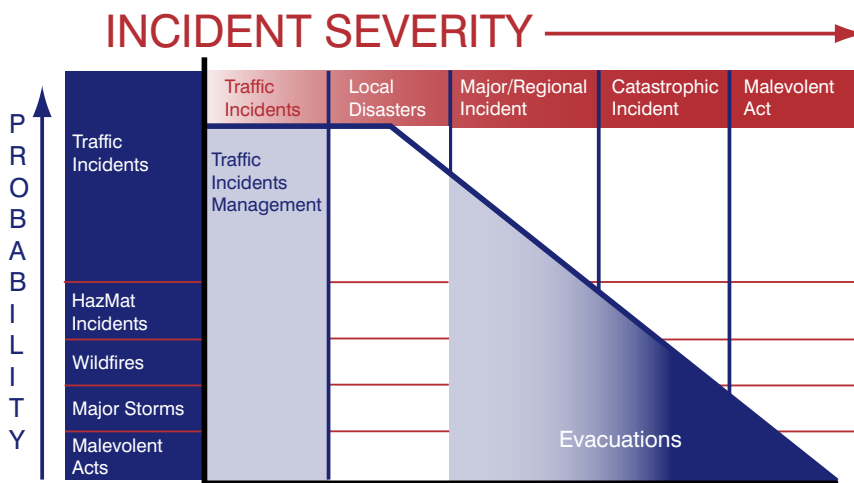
INCIDENT SEVERITY

PROBABILITY

| | Traffic Incidents | Local Disasters | Major/Regional Incident | Catastrophic Incident | Malevolent Act |
|---|---|---|---|---|---|
| Traffic Incidents | Traffic Incidents Management | | | | |
| HazMat Incidents | | | | | |
| Wildfires | | | | | |
| Major Storms | | | | | |
| Malevolent Acts | | | Evacuations | | |